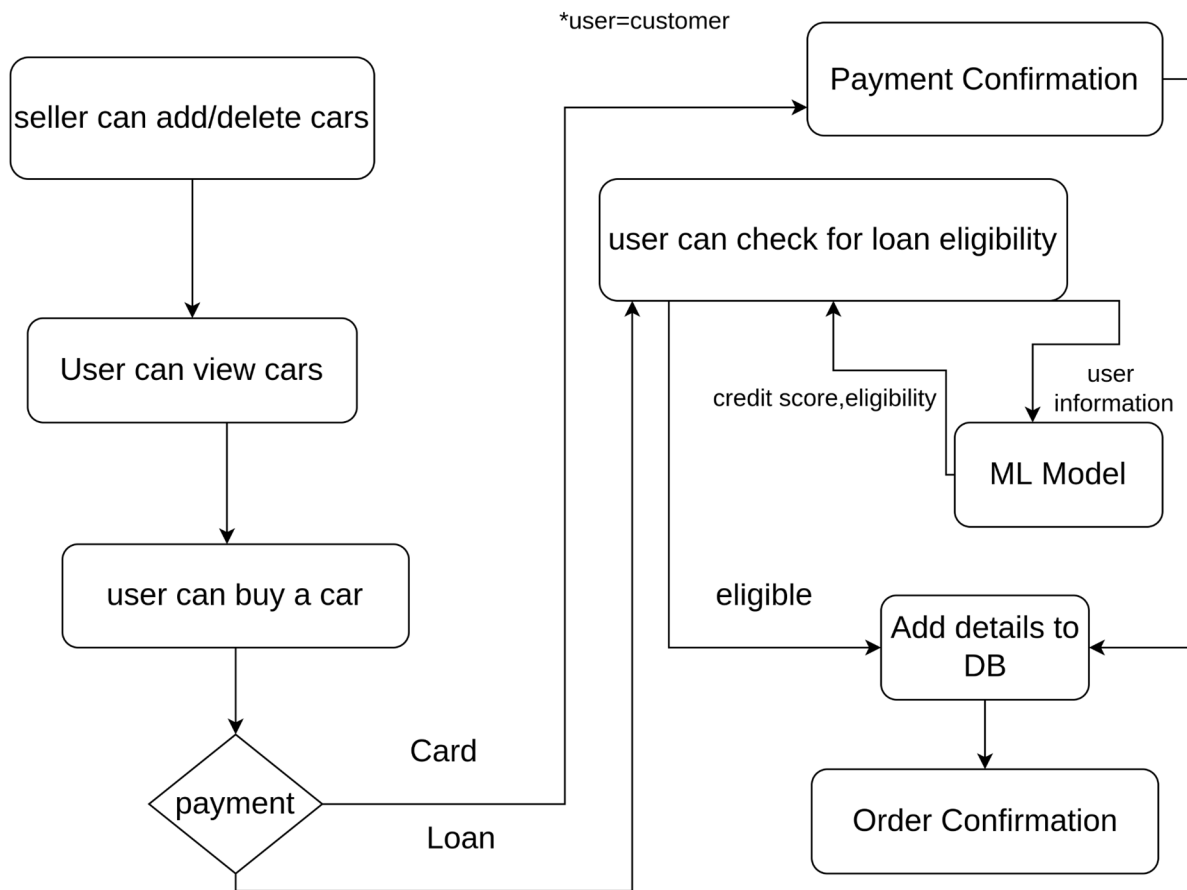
*user=customer

seller can add/delete cars

User can view cars

user can buy a car

payment

Card

Loan

Payment Confirmation

user can check for loan eligibility

credit score,eligibility

user information

ML Model

eligible

Add details to DB

Order Confirmation